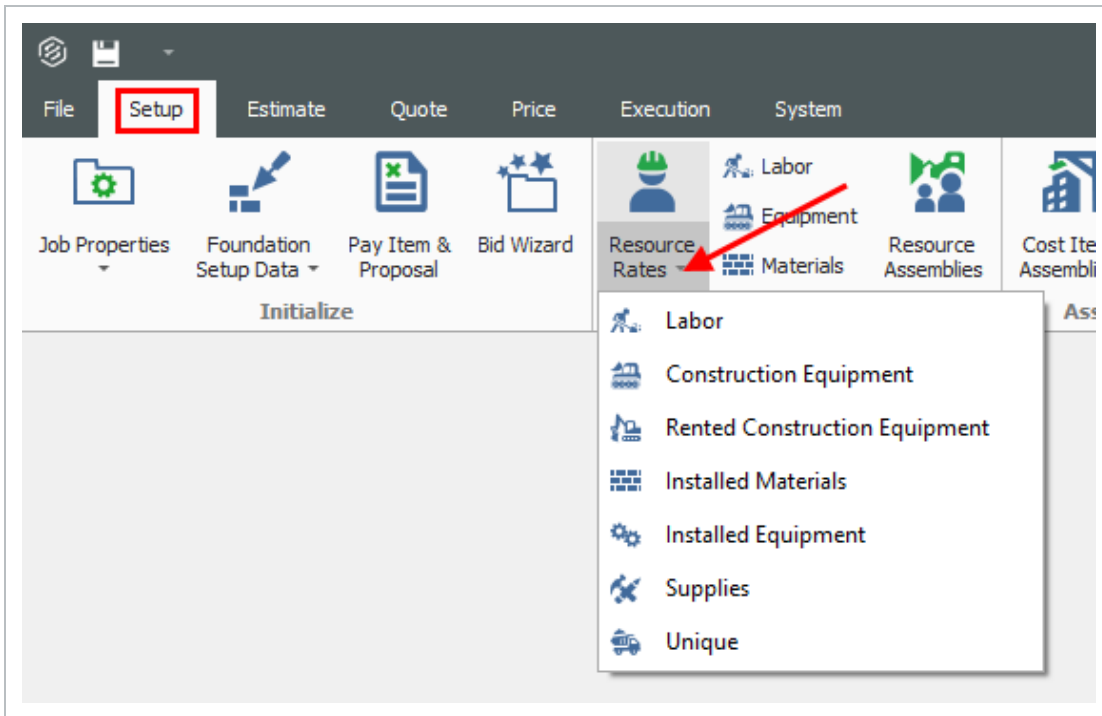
File Setup Estimate Quote Price Execution System

Job Properties

Foundation Setup Data

Pay Item & Proposal

Bid Wizard

Initialize

Resource Rates

Labor

Equipment

Materials

Resource Assemblies

Cost Ite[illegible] Assembli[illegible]

Ass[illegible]

Labor

Construction Equipment

Rented Construction Equipment

Installed Materials

Installed Equipment

Supplies

Unique